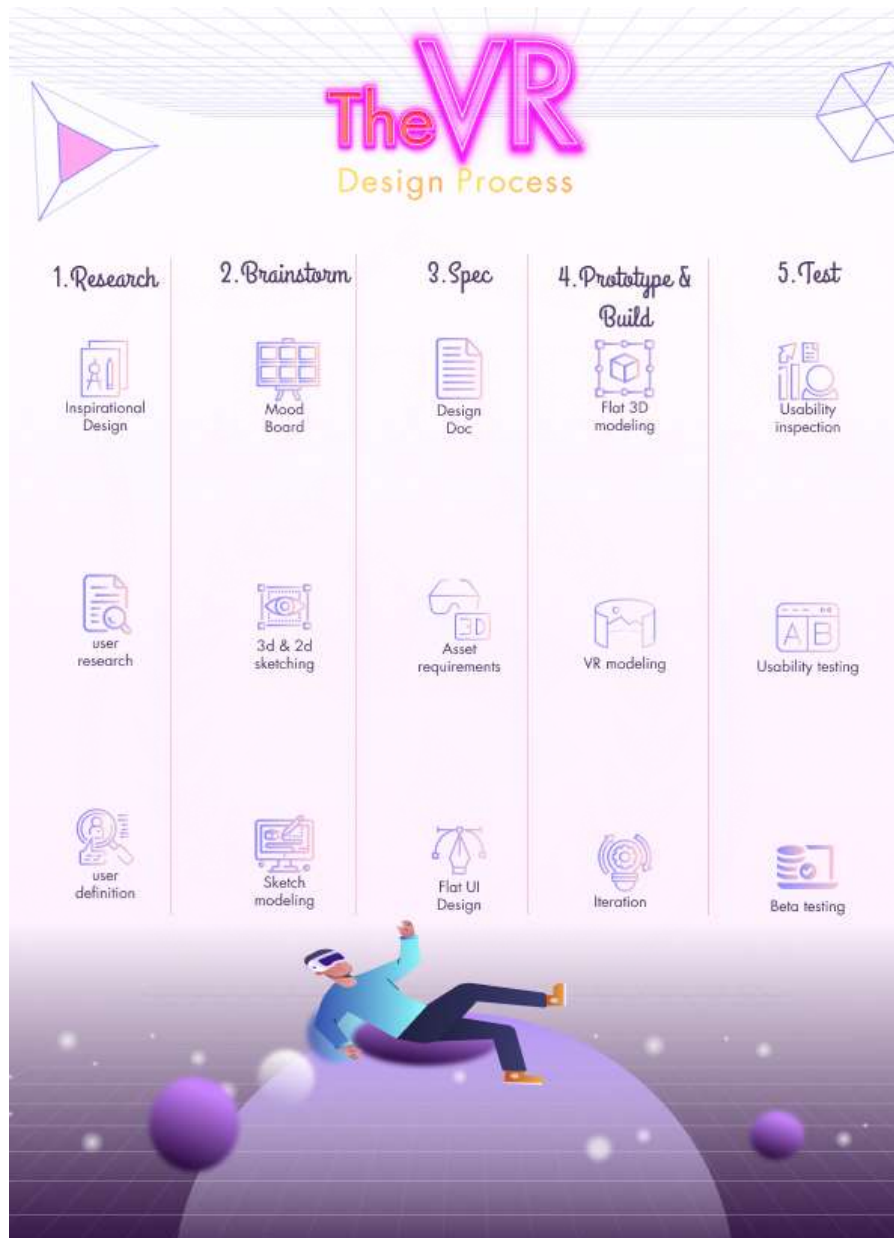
The VR
Design Process

1. Research

Inspirational Design

user research

user definition

2. Brainstorm

Mood Board

3d & 2d sketching

Sketch modeling

3. Spec

Design Doc

3D

Asset requirements

Flat UI Design

4. Prototype & Build

Flat 3D modeling

VR modeling

Iteration

5. Test

Usability inspection

A B

Usability testing

Beta testing